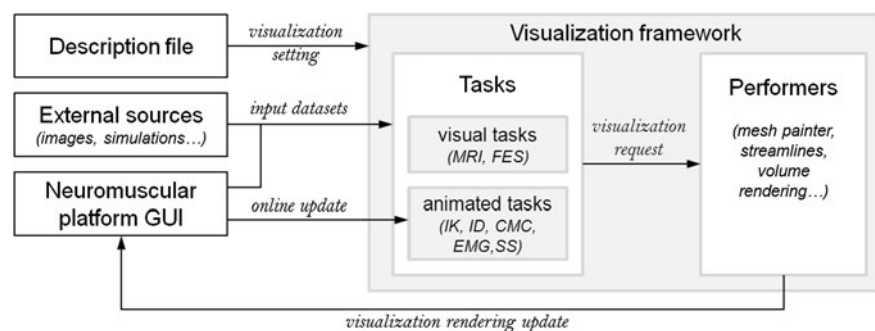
Description file

visualization setting

Visualization framework

External sources
(images, simulations…)

input datasets

Neuromuscular platform GUI

online update

Tasks

visual tasks
(MRI, FES)

animated tasks
(IK, ID, CMC, EMG,SS)

visualization request

Performers

(mesh painter, streamlines, volume rendering…)

visualization rendering update